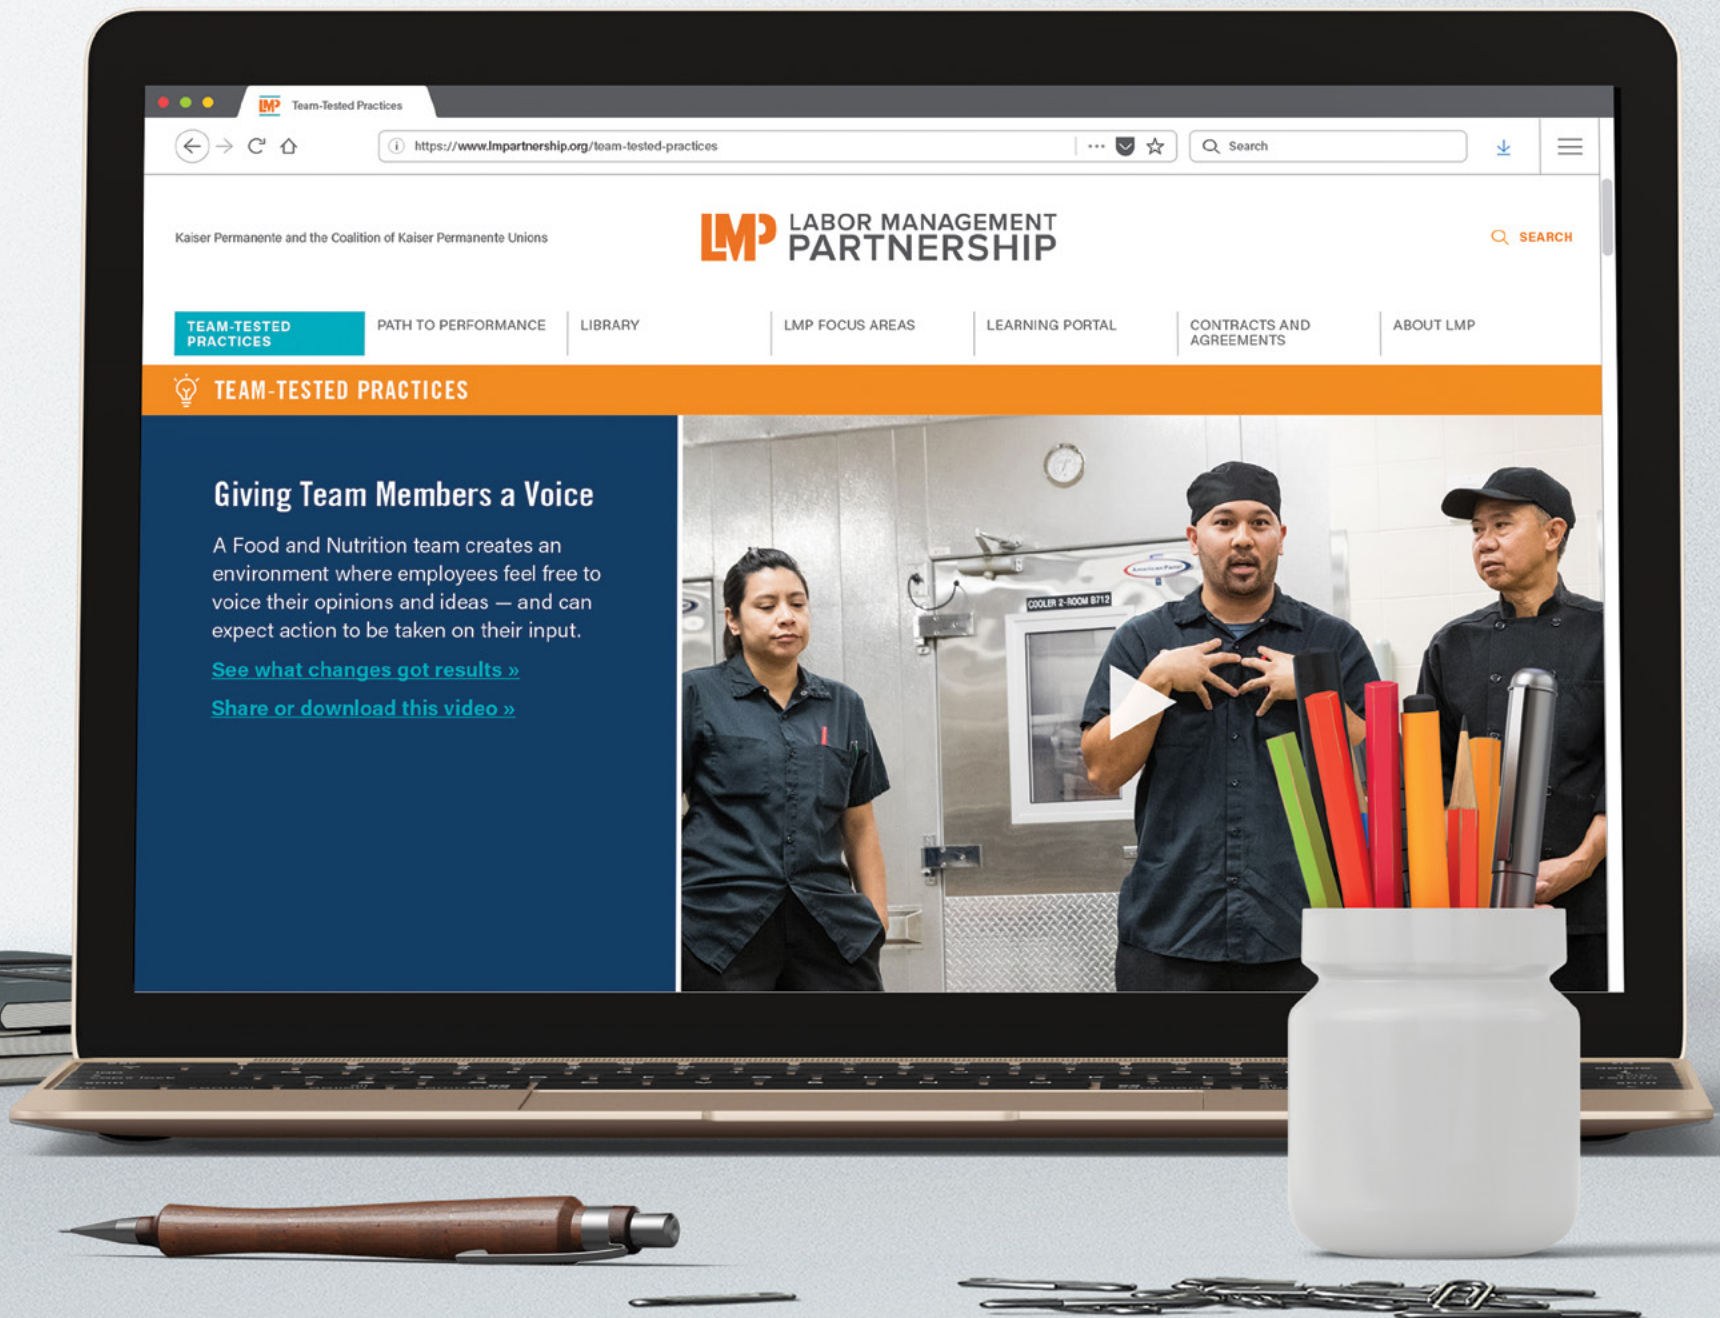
LMP Team-Tested Practices

https://www.lmpartnership.org/team-tested-practices

Search

Kaiser Permanente and the Coalition of Kaiser Permanente Unions

LMP LABOR MANAGEMENT PARTNERSHIP

SEARCH

TEAM-TESTED PRACTICES | PATH TO PERFORMANCE | LIBRARY | LMP FOCUS AREAS | LEARNING PORTAL | CONTRACTS AND AGREEMENTS | ABOUT LMP

TEAM-TESTED PRACTICES

Giving Team Members a Voice

A Food and Nutrition team creates an environment where employees feel free to voice their opinions and ideas — and can expect action to be taken on their input.

See what changes got results »

Share or download this video »

COOLER 2-ROOM B712